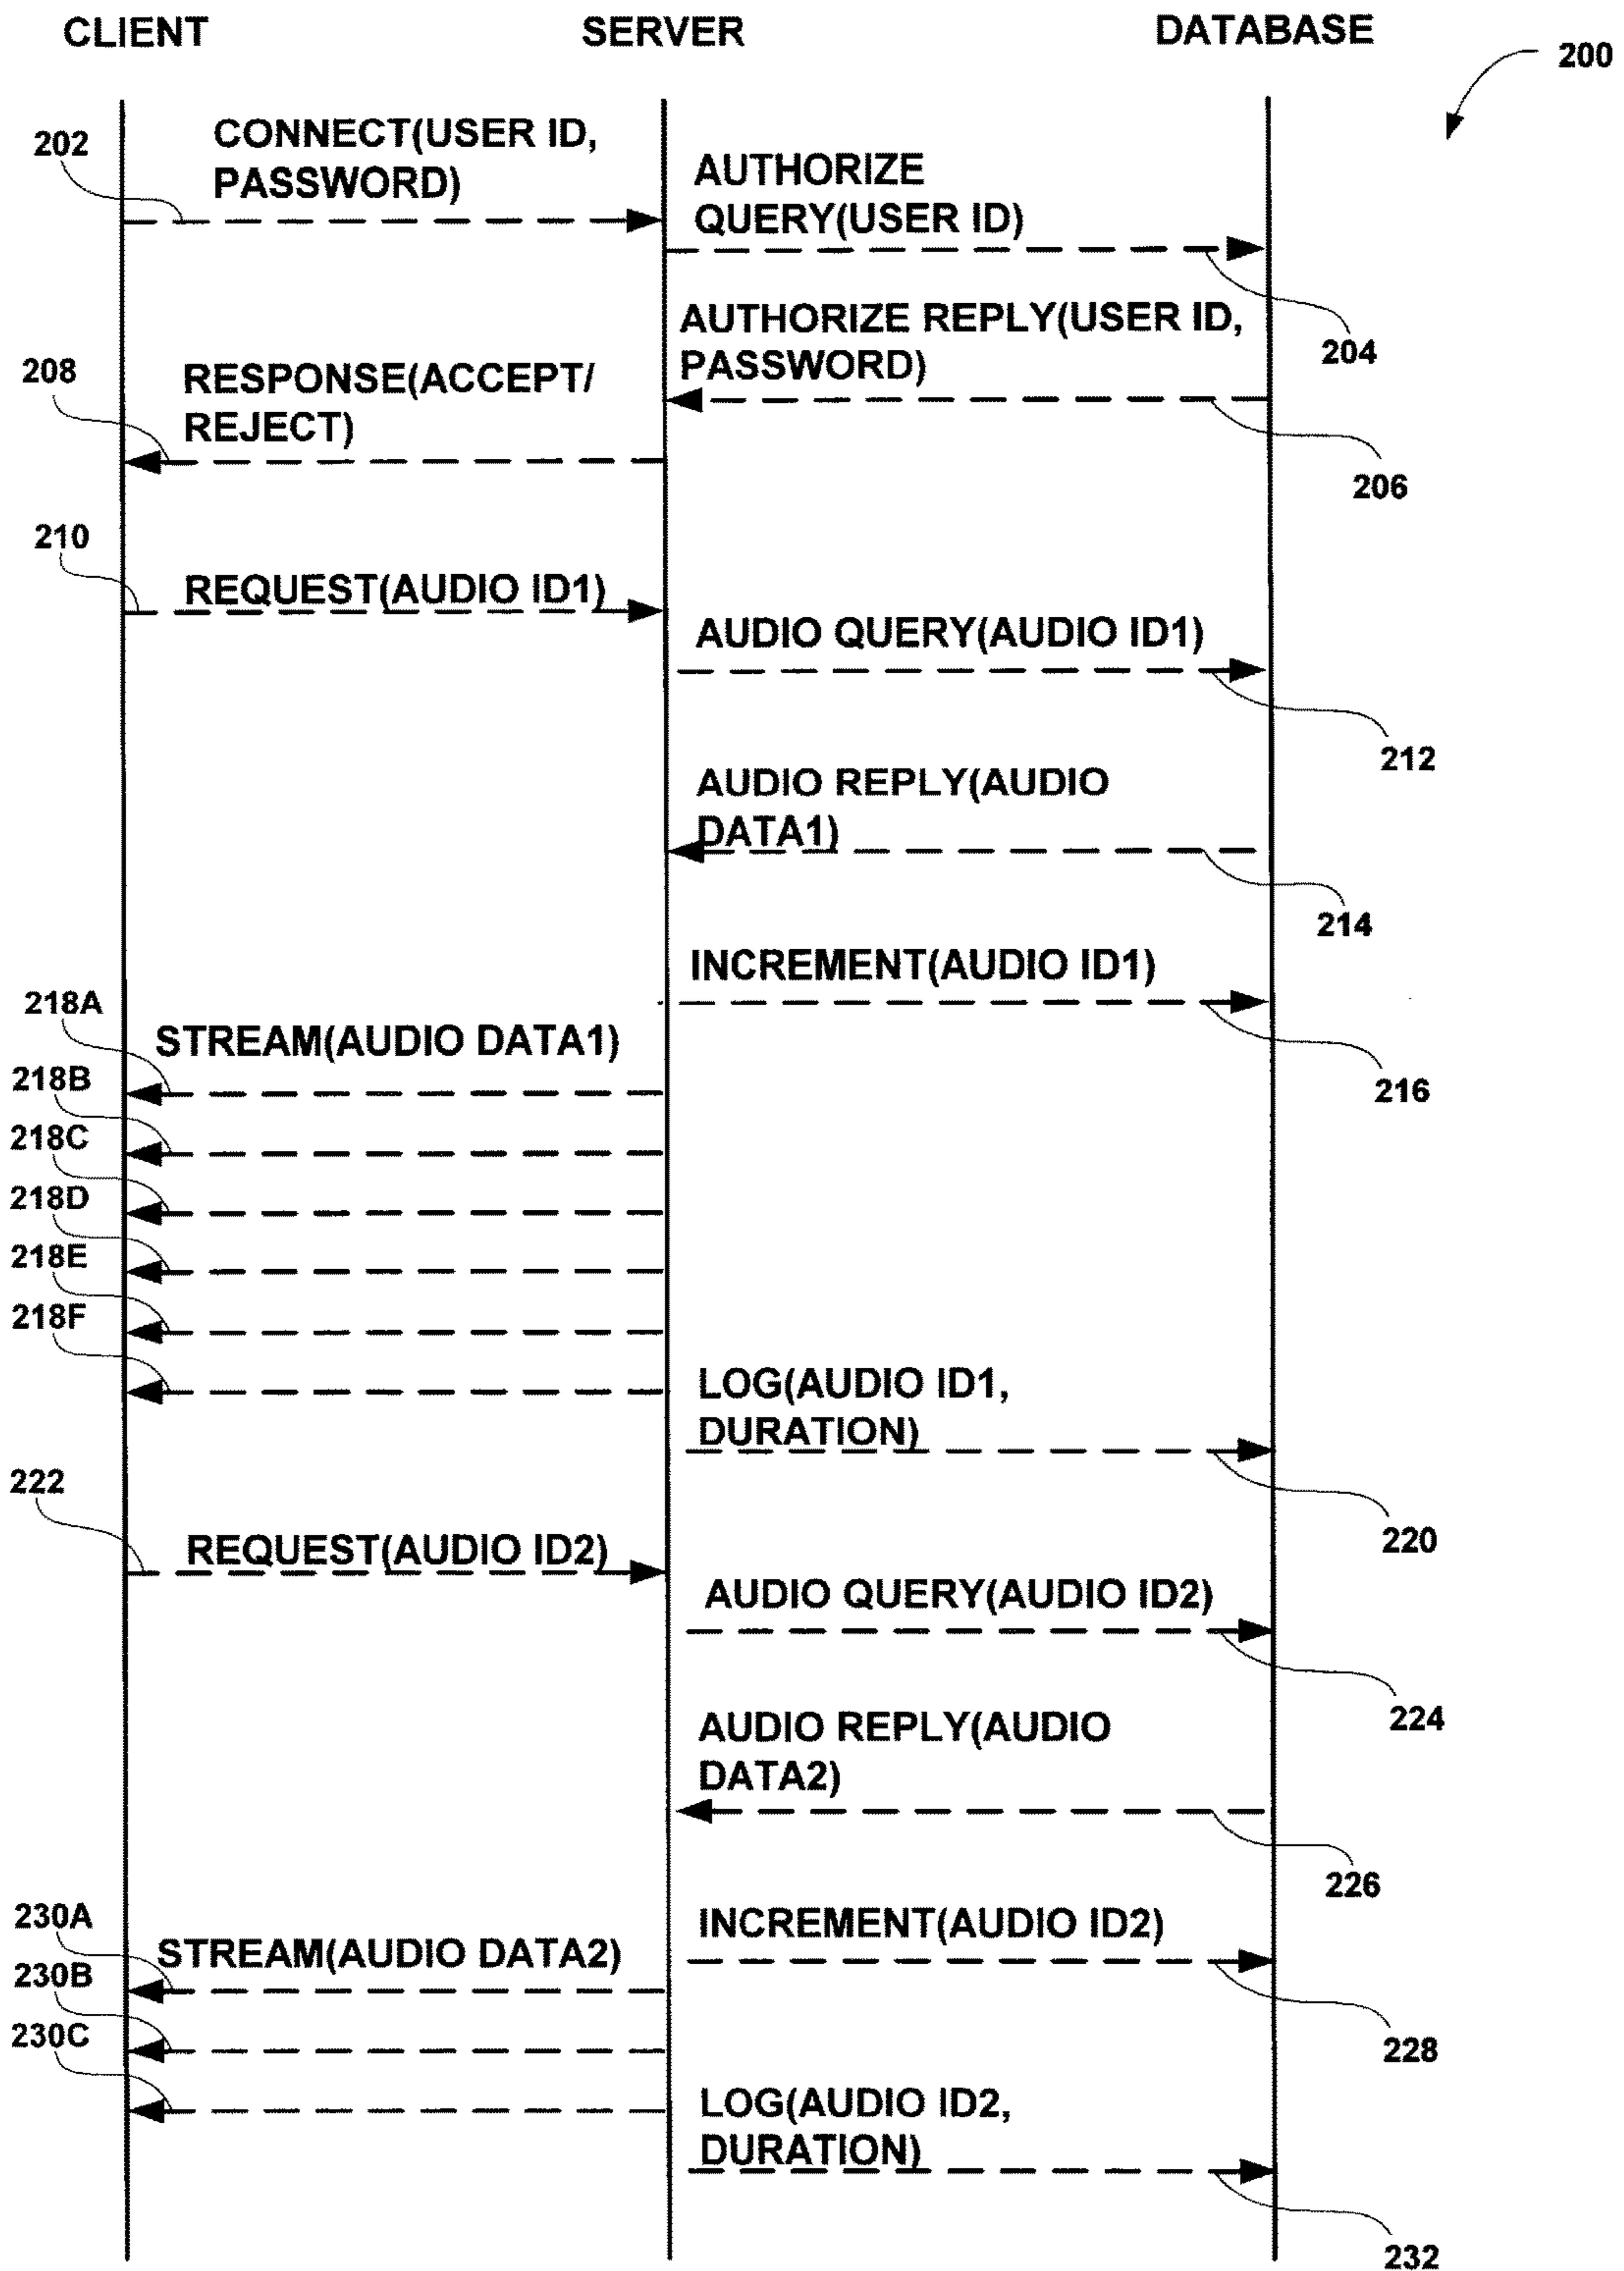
CLIENT
SERVER
DATABASE
200

202
CONNECT(USER ID, PASSWORD)
AUTHORIZE QUERY(USER ID)
204
AUTHORIZE REPLY(USER ID, PASSWORD)
208
RESPONSE(ACCEPT/ REJECT)
206

210
REQUEST(AUDIO ID1)
AUDIO QUERY(AUDIO ID1)
212
AUDIO REPLY(AUDIO DATA1)
214
INCREMENT(AUDIO ID1)
218A
STREAM(AUDIO DATA1)
216
218B
218C
218D
218E
218F
LOG(AUDIO ID1, DURATION)
222
220
REQUEST(AUDIO ID2)
AUDIO QUERY(AUDIO ID2)
224
AUDIO REPLY(AUDIO DATA2)
226
230A
INCREMENT(AUDIO ID2)
STREAM(AUDIO DATA2)
230B
228
230C
LOG(AUDIO ID2, DURATION)
232